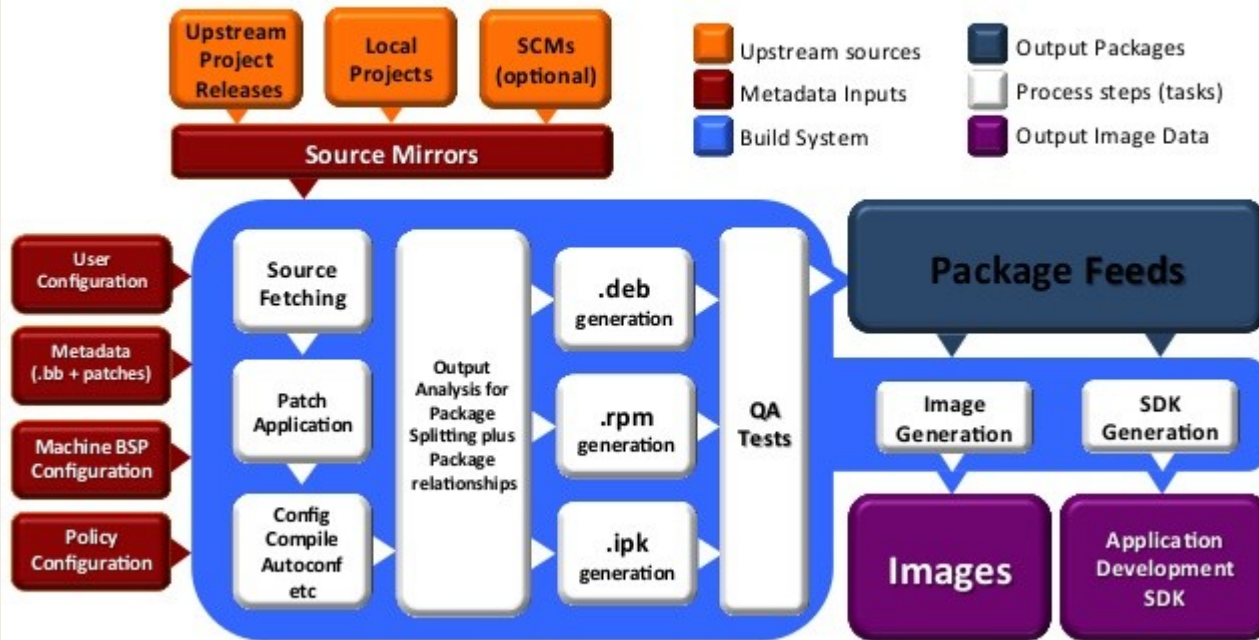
Upstream Project Releases

Local Projects

SCMs (optional)

Source Mirrors

Upstream sources
Metadata Inputs
Build System

Output Packages
Process steps (tasks)
Output Image Data

User Configuration

Metadata (.bb + patches)

Machine BSP Configuration

Policy Configuration

Source Fetching

Patch Application

Config Compile Autoconf etc

Output Analysis for Package Splitting plus Package relationships

.deb generation

.rpm generation

.ipk generation

QA Tests

Package Feeds

Image Generation

SDK Generation

Images

Application Development SDK